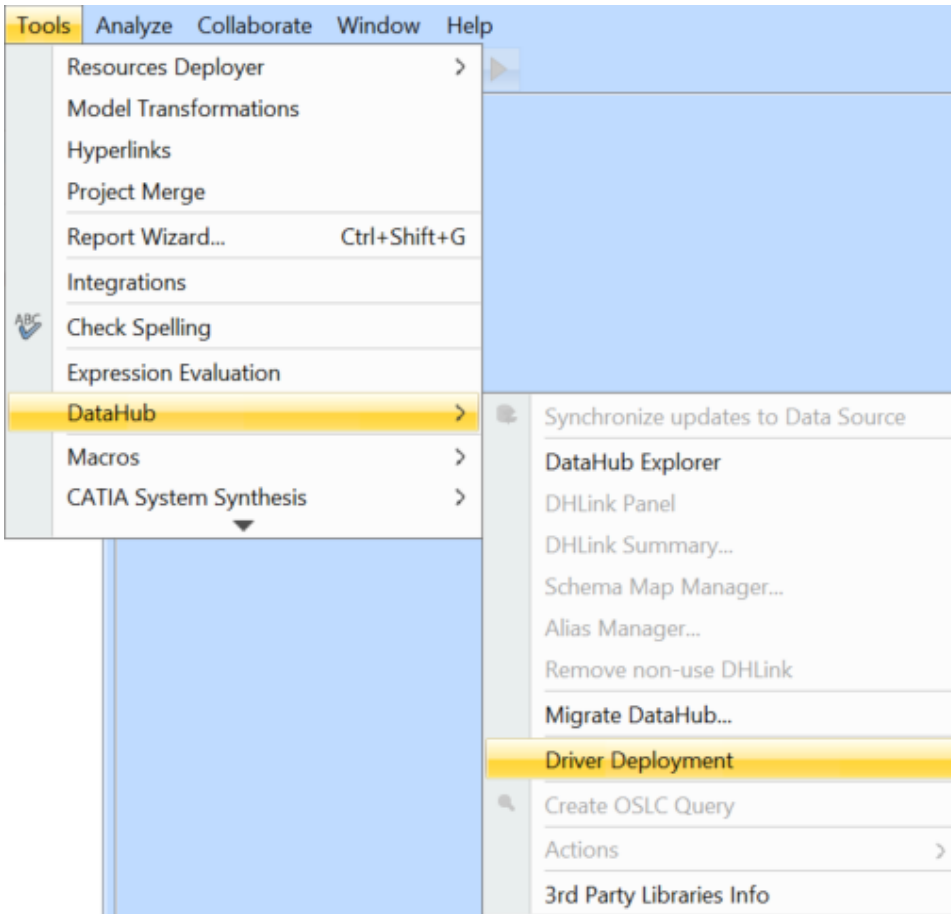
Tools Analyze Collaborate Window Help

Resources Deployer >
Model Transformations
Hyperlinks
Project Merge
Report Wizard... Ctrl+Shift+G
Integrations
ABC Check Spelling
Expression Evaluation
DataHub >
Macros >
CATIA System Synthesis >

Synchronize updates to Data Source
DataHub Explorer
DHLink Panel
DHLink Summary...
Schema Map Manager...
Alias Manager...
Remove non-use DHLink
Migrate DataHub...
Driver Deployment
Create OSLC Query
Actions >
3rd Party Libraries Info